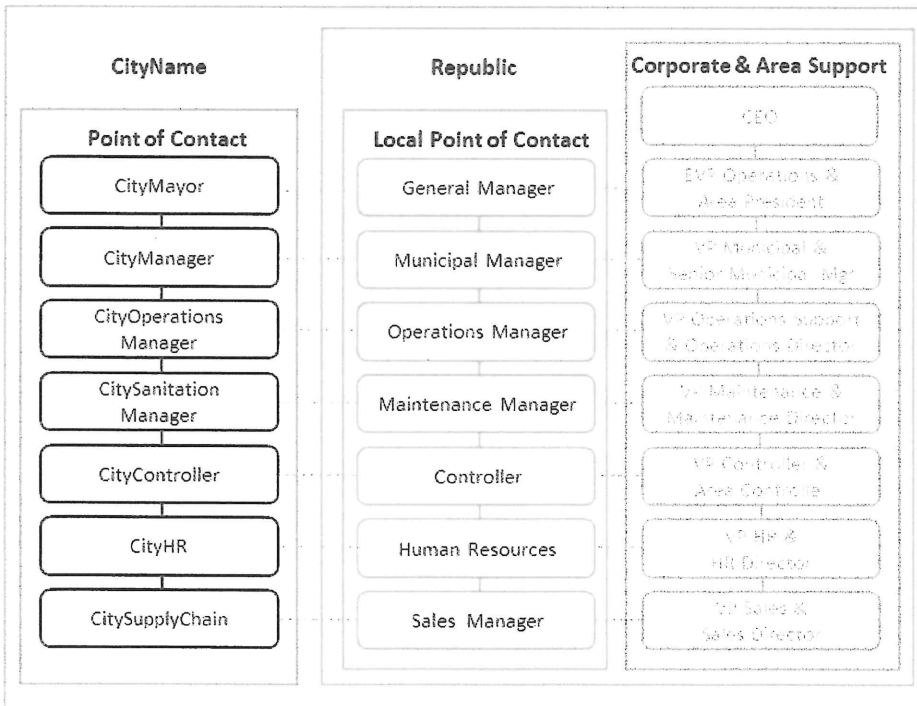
CityName

Point of Contact

CityMayor

CityManager

CityOperations Manager

CitySanitation Manager

CityController

CityHR

CitySupplyChain

Republic

Local Point of Contact

General Manager

Municipal Manager

Operations Manager

Maintenance Manager

Controller

Human Resources

Sales Manager

Corporate & Area Support

CEO

EVP Operations & Area President

VP Municipal & Senior Municipal Mgr

VP Operations Support & Operations Director

VP Maintenance & Maintenance Director

VP Controller & Area Controller

VP HR & HR Director

VP Sales & Sales Director